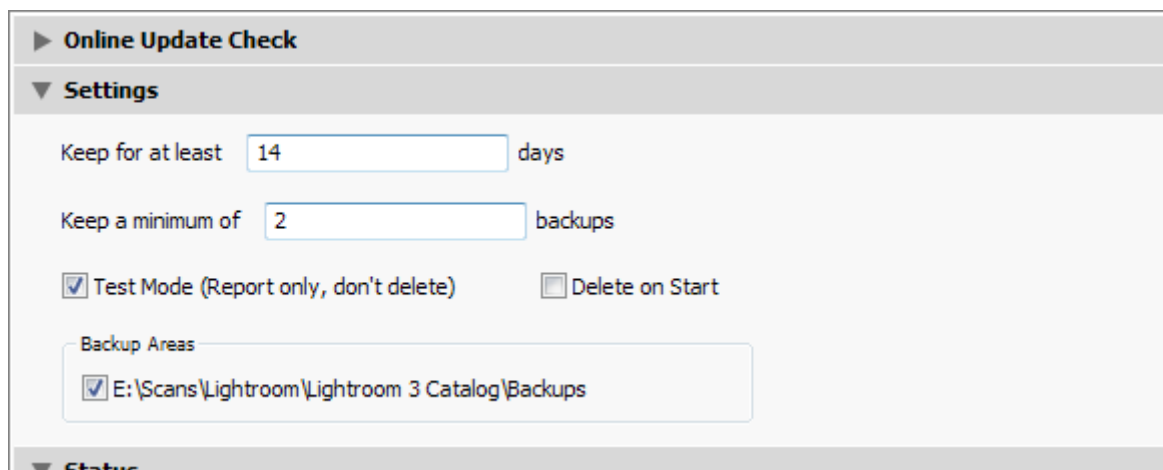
Online Update Check

Settings

Keep for at least 14 days

Keep a minimum of 2 backups

Test Mode (Report only, don't delete)

Delete on Start

Backup Areas

E:\Scans\Lightroom\Lightroom 3 Catalog\Backups

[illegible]